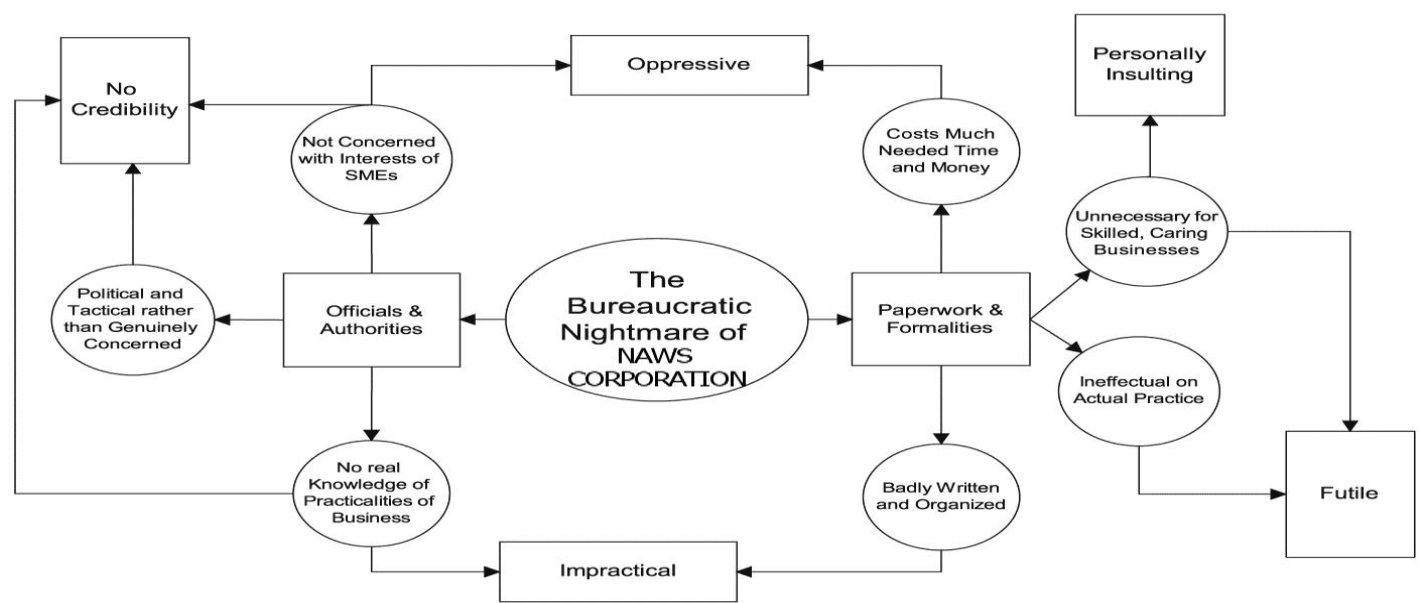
No Credibility

Oppressive

Personally Insulting

Not Concerned with Interests of SMEs

Costs Much Needed Time and Money

Unnecessary for Skilled, Caring Businesses

Political and Tactical rather than Genuinely Concerned

Officials & Authorities

The Bureaucratic Nightmare of NAWS CORPORATION

Paperwork & Formalities

Ineffectual on Actual Practice

No real Knowledge of Practicalities of Business

Badly Written and Organized

Futile

Impractical